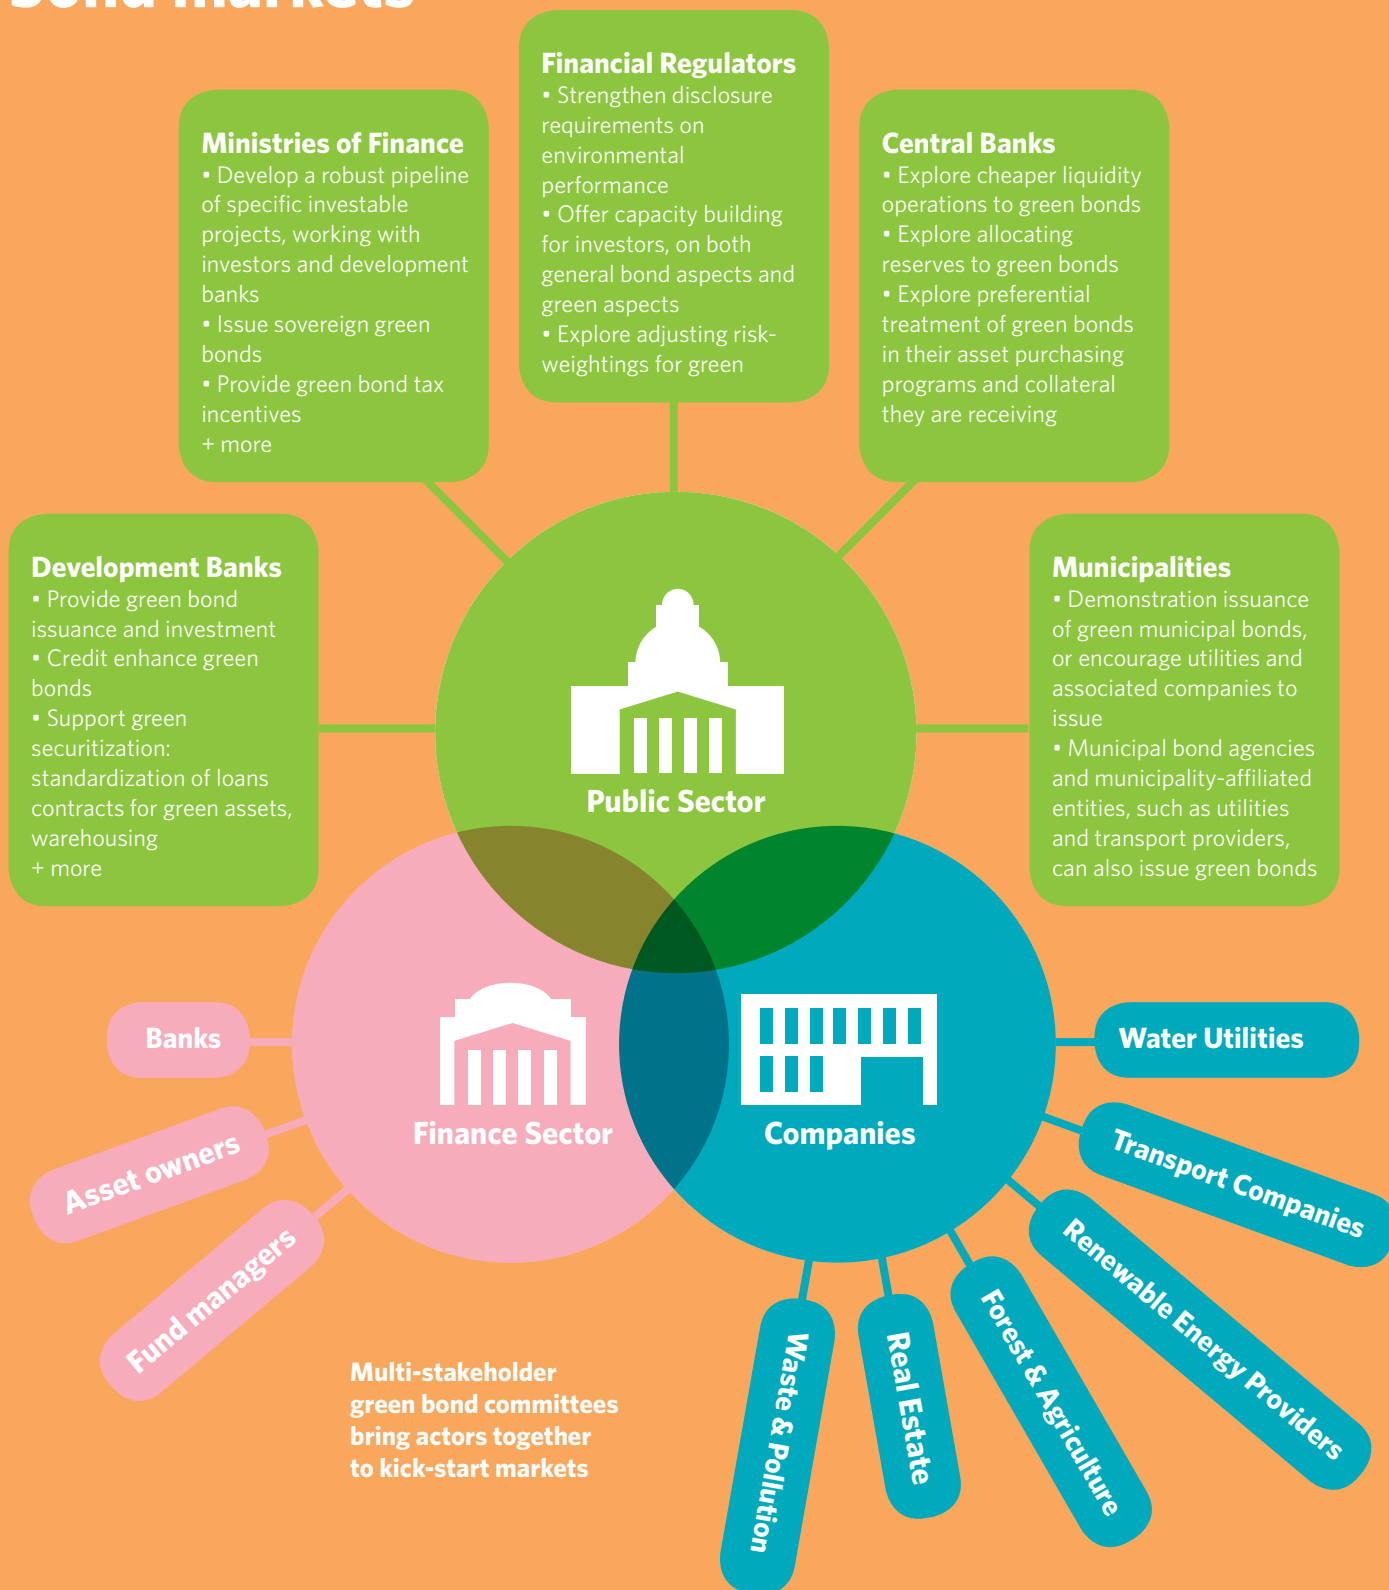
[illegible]

**Financial Regulators**
• Strengthen disclosure requirements on environmental performance
• Offer capacity building for investors, on both general bond aspects and green aspects
• Explore adjusting risk-weightings for green

**Ministries of Finance**
• Develop a robust pipeline of specific investable projects, working with investors and development banks
• Issue sovereign green bonds
• Provide green bond tax incentives
+ more

**Central Banks**
• Explore cheaper liquidity operations to green bonds
• Explore allocating reserves to green bonds
• Explore preferential treatment of green bonds in their asset purchasing programs and collateral they are receiving

**Development Banks**
• Provide green bond issuance and investment
• Credit enhance green bonds
• Support green securitization: standardization of loans contracts for green assets, warehousing
+ more

**Municipalities**
• Demonstration issuance of green municipal bonds, or encourage utilities and associated companies to issue
• Municipal bond agencies and municipality-affiliated entities, such as utilities and transport providers, can also issue green bonds

Public Sector

Finance Sector

Companies

Banks

Asset owners

Fund managers

Water Utilities

Transport Companies

Renewable Energy Providers

Forest & Agriculture

Real Estate

Waste & Pollution

Multi-stakeholder green bond committees bring actors together to kick-start markets